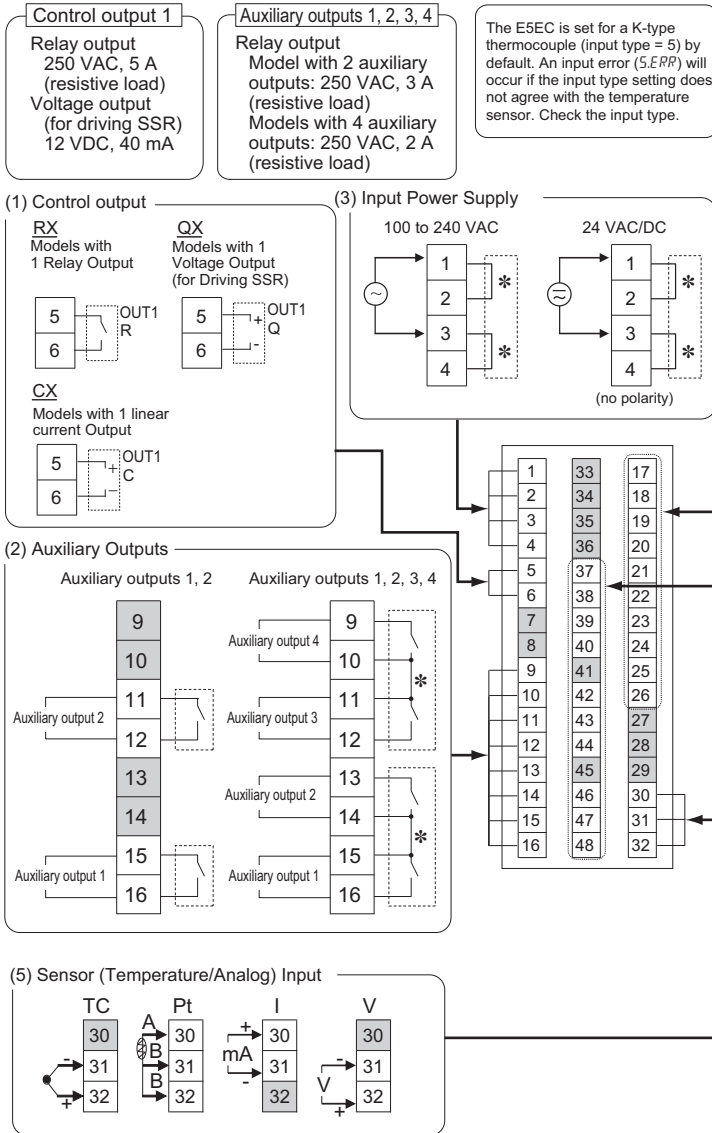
Control output 1

Relay output
250 VAC, 5 A
(resistive load)
Voltage output
(for driving SSR)
12 VDC, 40 mA

Auxiliary outputs 1, 2, 3, 4

Relay output
Model with 2 auxiliary outputs: 250 VAC, 3 A (resistive load)
Models with 4 auxiliary outputs: 250 VAC, 2 A (resistive load)

The E5EC is set for a K-type thermocouple (input type = 5) by default. An input error (S.ERR) will occur if the input type setting does not agree with the temperature sensor. Check the input type.

(1) Control output

RX
Models with 1 Relay Output

5
6
OUT1
R

QX
Models with 1 Voltage Output (for Driving SSR)

5
6
+
-
OUT1
Q

CX
Models with 1 linear current Output

5
6
+
−
OUT1
C

(3) Input Power Supply

100 to 240 VAC

1
2
3
4
*
*

24 VAC/DC

1
2
3
4
*
*
(no polarity)

| 1 | 33 | 17 |
|---|---|---|
| 2 | 34 | 18 |
| 3 | 35 | 19 |
| 4 | 36 | 20 |
| 5 | 37 | 21 |
| 6 | 38 | 22 |
| 7 | 39 | 23 |
| 8 | 40 | 24 |
| 9 | 41 | 25 |
| 10 | 42 | 26 |
| 11 | 43 | 27 |
| 12 | 44 | 28 |
| 13 | 45 | 29 |
| 14 | 46 | 30 |
| 15 | 47 | 31 |
| 16 | 48 | 32 |

(2) Auxiliary Outputs

Auxiliary outputs 1, 2

9
10
11
12
13
14
15
16
Auxiliary output 2
Auxiliary output 1

Auxiliary outputs 1, 2, 3, 4

9
10
11
12
13
14
15
16
Auxiliary output 4
Auxiliary output 3
Auxiliary output 2
Auxiliary output 1
*
*

(5) Sensor (Temperature/Analog) Input

TC
30
31
32
-
+

Pt
A
B
B
30
31
32

I
+
mA
-
30
31
32

V
30
31
32
-
V
+